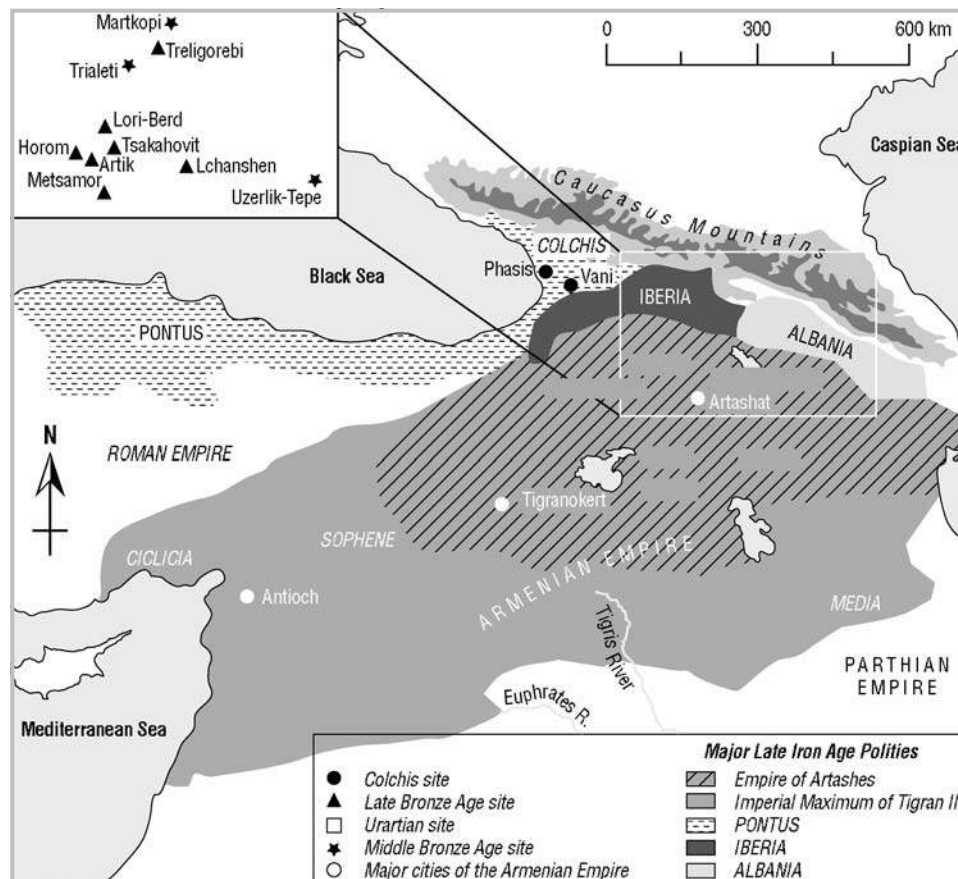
Martkopi
Treligorebi
Trialeti
Lori-Berd
Horom
Tsakahovit
Artik
Lchanshen
Metsamor
Uzerlik-Tepe

0 300 600 km

Caspian Sea

Caucasus Mountains

COLCHIS
Black Sea
Phasis
Vani
IBERIA
PONTUS
ALBANIA
Artashat

N

ROMAN EMPIRE

Tigranokert

SOPHENE
ARMENIAN EMPIRE
CICLICIA
Antioch
Tigris River
MEDIA
PARTHIAN EMPIRE
Euphrates R.
Mediterranean Sea

Colchis site
Late Bronze Age site
Urartian site
Middle Bronze Age site
Major cities of the Armenian Empire

Major Late Iron Age Polities
Empire of Artashes
Imperial Maximum of Tigran II
PONTUS
IBERIA
ALBANIA